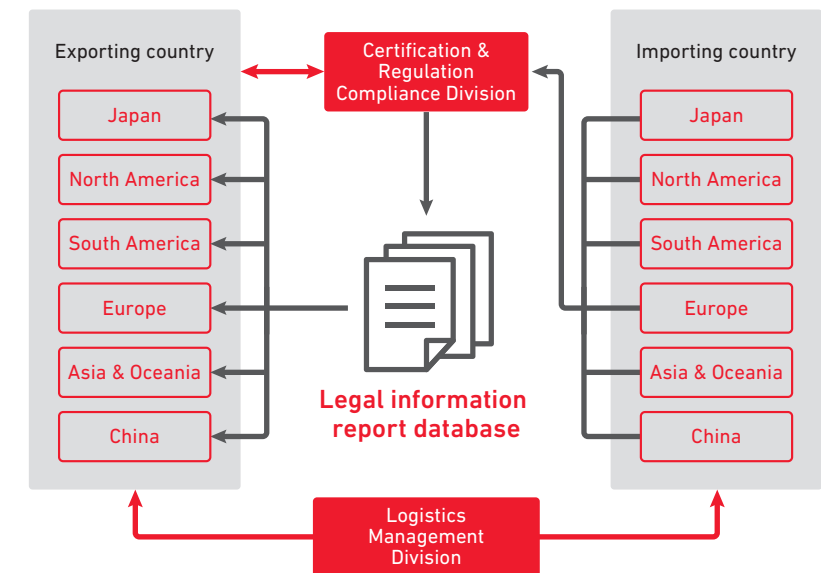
Exporting country

Japan

North America

South America

Europe

Asia & Oceania

China

Certification & Regulation Compliance Division

Legal information report database

Importing country

Japan

North America

South America

Europe

Asia & Oceania

China

Logistics Management Division